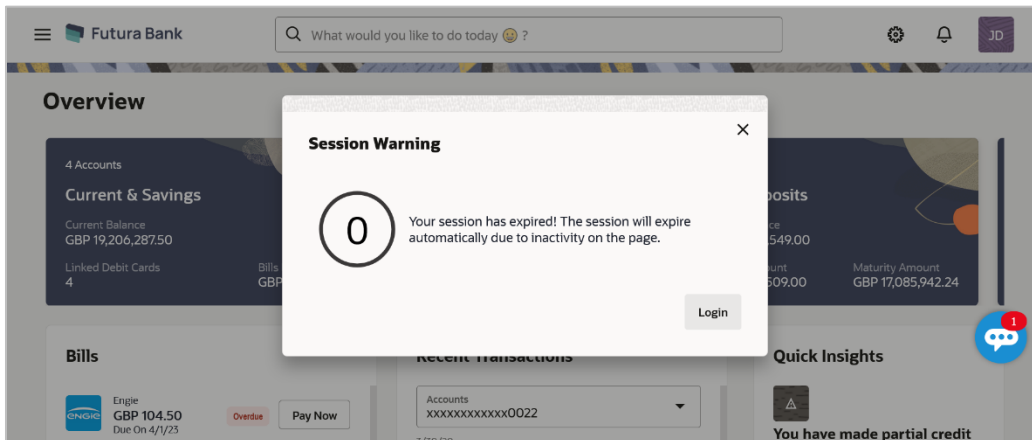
Futura Bank

What would you like to do today ?

JD

Overview

4 Accounts

Current & Savings

Current Balance
GBP 19,206,287.50

Linked Debit Cards
4

Bills
GBP

posits

ce
549.00

unt
509.00

Maturity Amount
GBP 17,085,942.24

Session Warning

0

Your session has expired! The session will expire automatically due to inactivity on the page.

Login

Bills

Engie
GBP 104.50
Due On 4/1/23

Overdue

Pay Now

Recent Transactions

Accounts
xxxxxxxxxxxx0022

Quick Insights

You have made partial credit

1